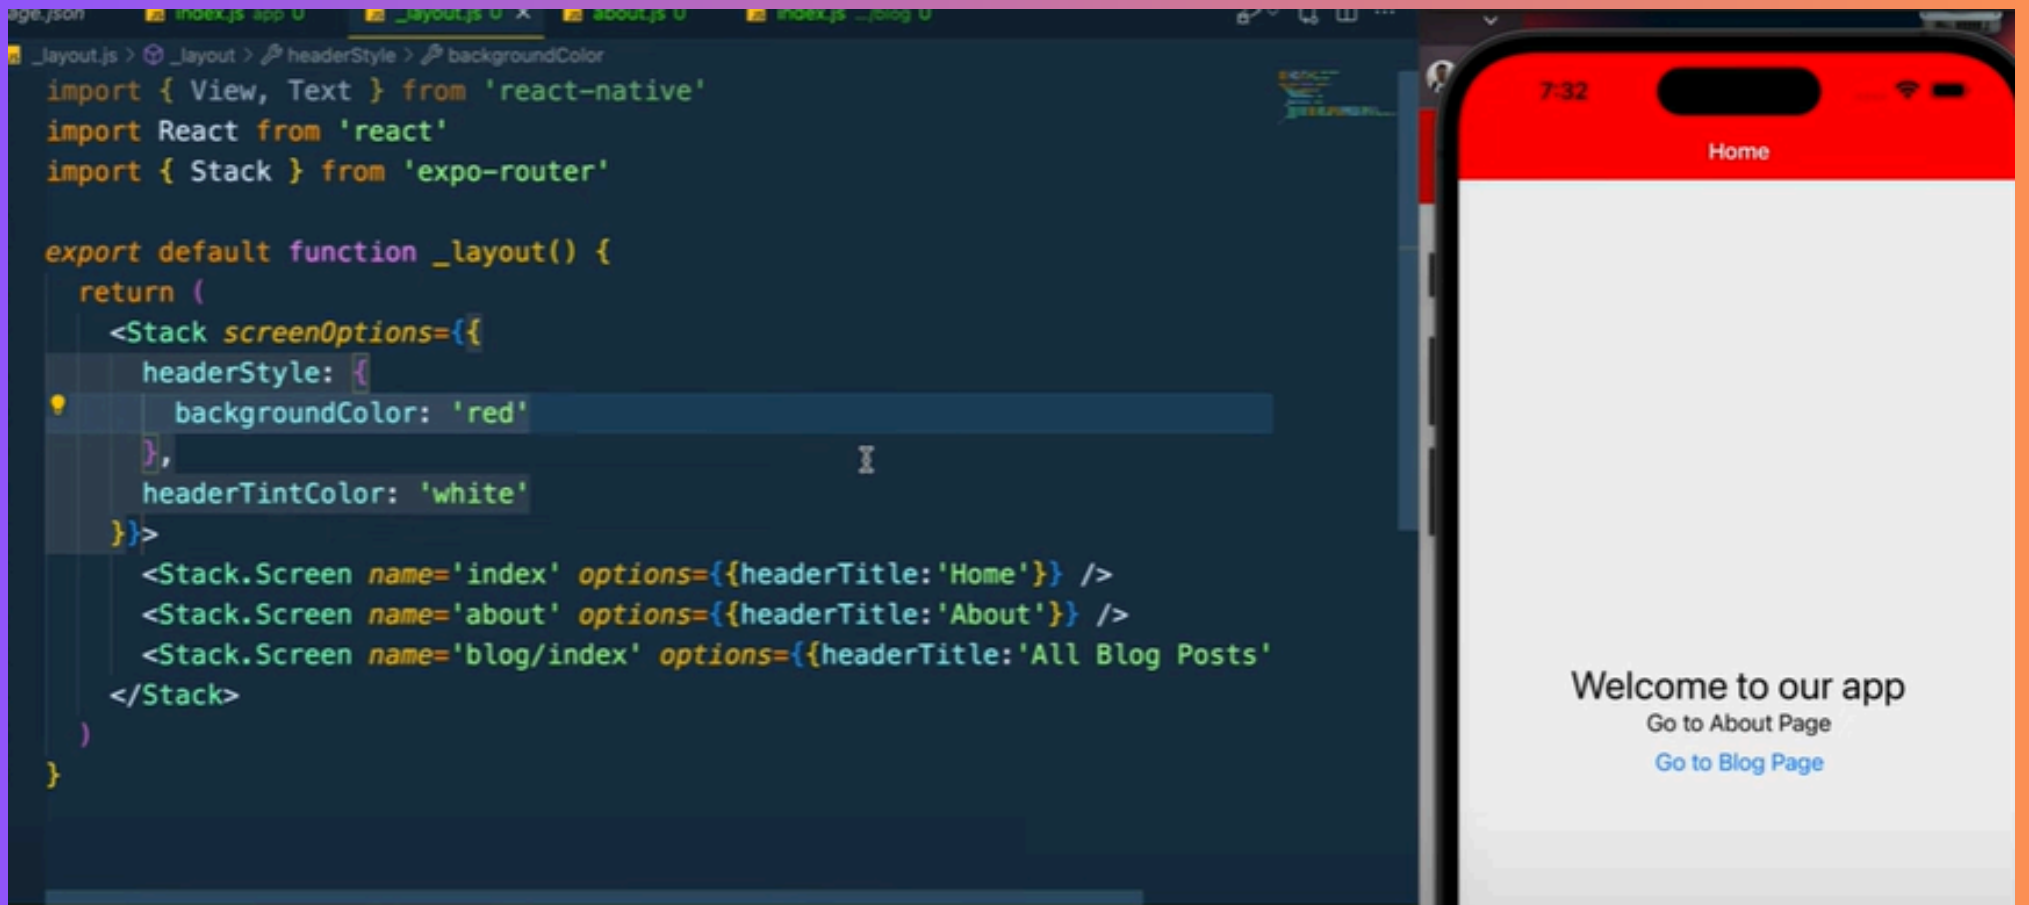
age.json   index.js app U   _layout.js U ×   about.js U   index.js ...blog U

_layout.js > _layout > headerStyle > backgroundColor

import { View, Text } from 'react-native'
import React from 'react'
import { Stack } from 'expo-router'

export default function _layout() {
  return (
    <Stack screenOptions={{
      headerStyle: {
        backgroundColor: 'red'
      },
      headerTintColor: 'white'
    }}>
      <Stack.Screen name='index' options={{headerTitle:'Home'}} />
      <Stack.Screen name='about' options={{headerTitle:'About'}} />
      <Stack.Screen name='blog/index' options={{headerTitle:'All Blog Posts'
    </Stack>
  )
}

7:32

Home

Welcome to our app
Go to About Page
Go to Blog Page